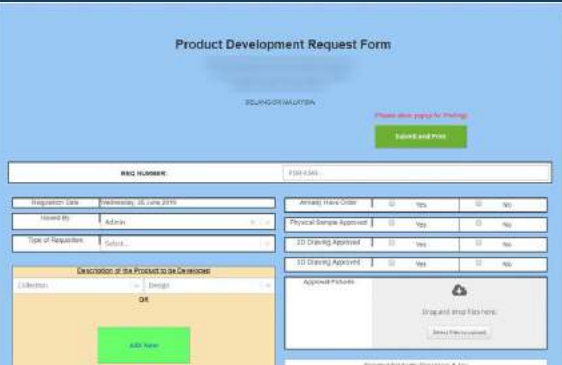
Product Development Request Form

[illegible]

SELANGOR MALAYSIA

Please allow popup for Printing

Submit and Print

REQ NUMBER:

FOR ESB

Requisition Date | Wednesday 29 June 2016

Raised By | Admin

Type of Requisition | Select...

Description of the Product to be Developed

Collection | Design

OR

Add New

Already Have Order | Yes | No

Physical Sample Approved | Yes | No

2D Drawing Approved | Yes | No

3D Drawing Approved | Yes | No

Approval Pictures

Drag and drop files here

Select files to upload

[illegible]